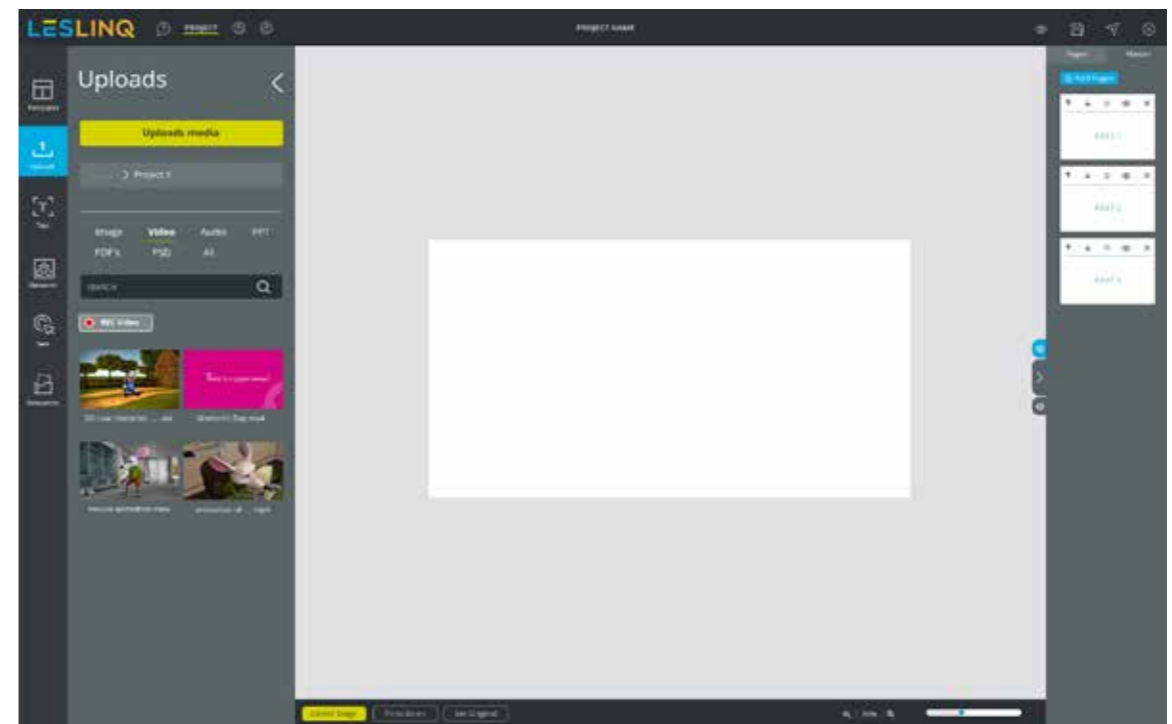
LESLINQ PROJECT

PROJECT NAME

Pages Master

Add Pages

PAGE 1

PAGE 2

PAGE 3

Templates

Upload

Text

Elements

Tools

Resources

Uploads

Uploads media

Project 1

Image Video Audio PPT
PDF's PSD All

SEARCH

REC Video

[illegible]

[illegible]

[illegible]

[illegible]

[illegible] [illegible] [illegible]